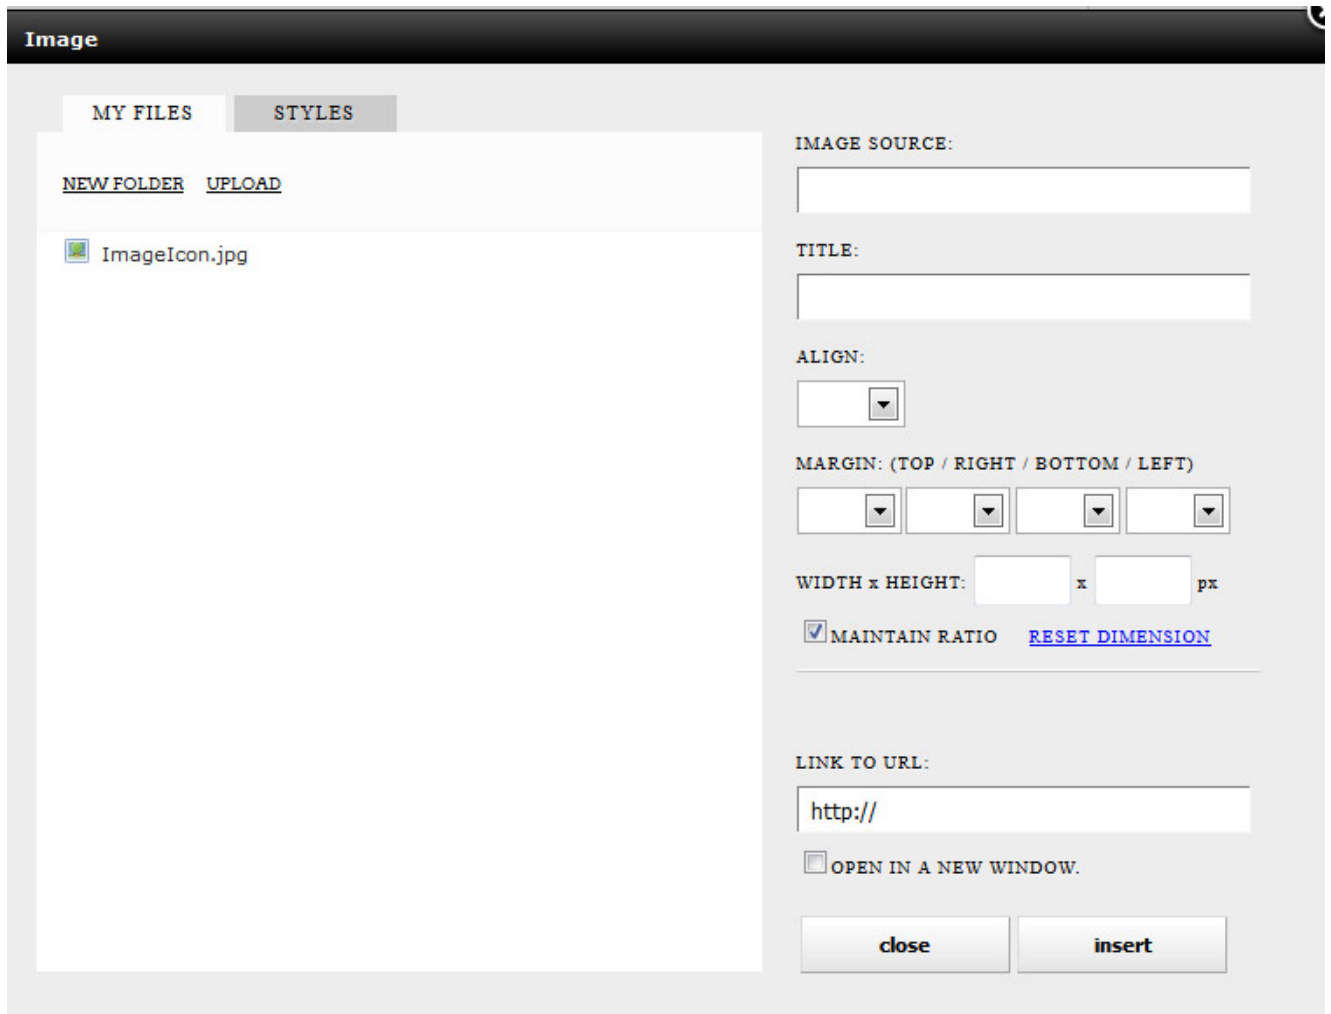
Image

MY FILES STYLES

NEW FOLDER UPLOAD

ImageIcon.jpg

IMAGE SOURCE:

TITLE:

ALIGN:

MARGIN: (TOP / RIGHT / BOTTOM / LEFT)

WIDTH x HEIGHT: x px

MAINTAIN RATIO RESET DIMENSION

LINK TO URL:

http://

OPEN IN A NEW WINDOW.

close insert